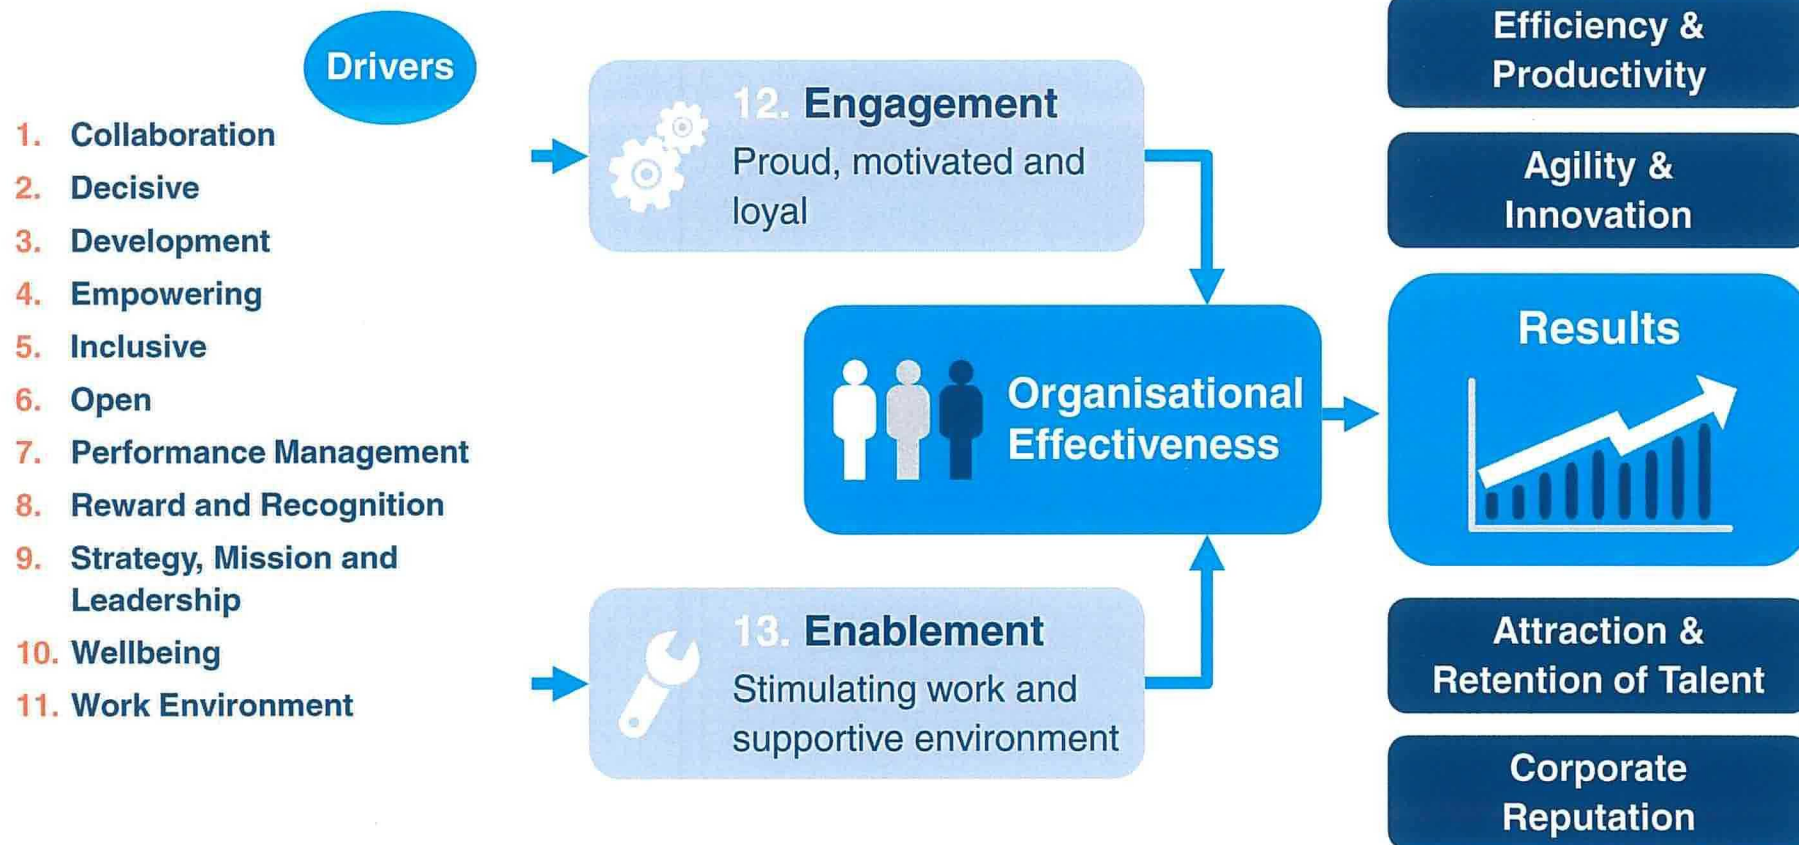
Drivers

1. Collaboration
2. Decisive
3. Development
4. Empowering
5. Inclusive
6. Open
7. Performance Management
8. Reward and Recognition
9. Strategy, Mission and Leadership
10. Wellbeing
11. Work Environment

12. Engagement
Proud, motivated and loyal

Organisational Effectiveness

13. Enablement
Stimulating work and supportive environment

Efficiency & Productivity

Agility & Innovation

Results

Attraction & Retention of Talent

Corporate Reputation